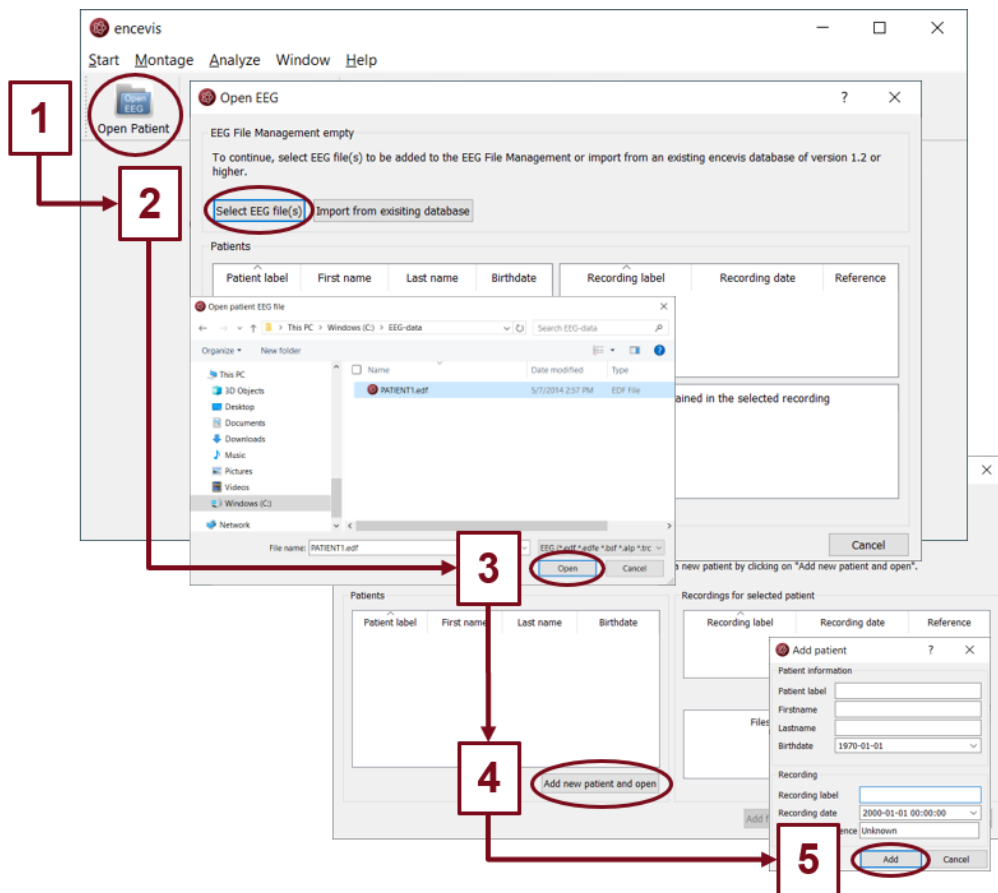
encevis

Start Montage Analyze Window Help

Open EEG

Open Patient

1

Open EEG ? ✕

EEG File Management empty

To continue, select EEG file(s) to be added to the EEG File Management or import from an existing encevis database of version 1.2 or higher.

2

Select EEG file(s) Import from exisiting database

Patients

| Patient label | First name | Last name | Birthdate |
|---|---|---|---|

| Recording label | Recording date | Reference |
|---|---|---|

Open patient EEG file ✕

← → ∨ ↑ This PC > Windows (C:) > EEG-data ∨ ↻ Search EEG-data

Organize ▾ New folder

This PC
3D Objects
Desktop
Documents
Downloads
Music
Pictures
Videos
Windows (C:)
Network

| Name | Date modified | Type |
|---|---|---|
| PATIENT1.edf | 5/7/2014 2:57 PM | EDF File |

ained in the selected recording

File name: PATIENT1.edf

EEG (*.edf *.edfe *.bsf *.alp *.trc

Open Cancel

3

Cancel

n new patient by clicking on "Add new patient and open".

Patients

| Patient label | First name | Last name | Birthdate |
|---|---|---|---|

Recordings for selected patient

| Recording label | Recording date | Reference |
|---|---|---|

Files

4

Add new patient and open

Add f

Add patient ? ✕

Patient information

Patient label
Firstname
Lastname
Birthdate 1970-01-01

Recording

Recording label
Recording date 2000-01-01 00:00:00
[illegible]nce Unknown

5

Add Cancel